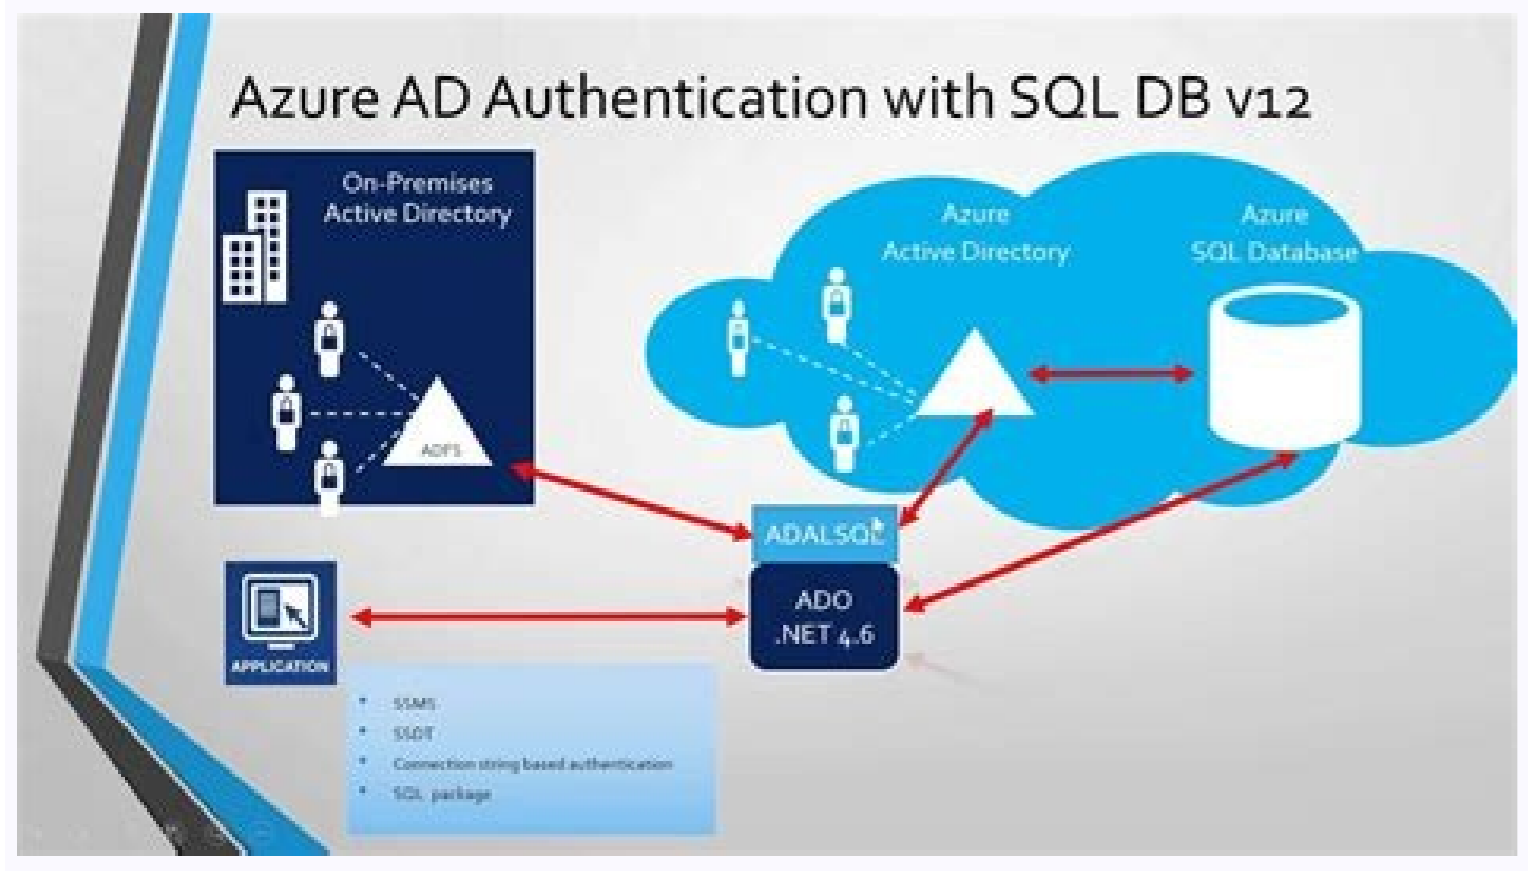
Azure AD Authentication with SQL DB v12

On-Premises
Active Directory

ADFS

Azure
Active Directory

Azure
SQL Database

ADALSQL

ADO
.NET 4.6

APPLICATION

- SSMS
- SSDT
- Connection string based authentication
- SQL package